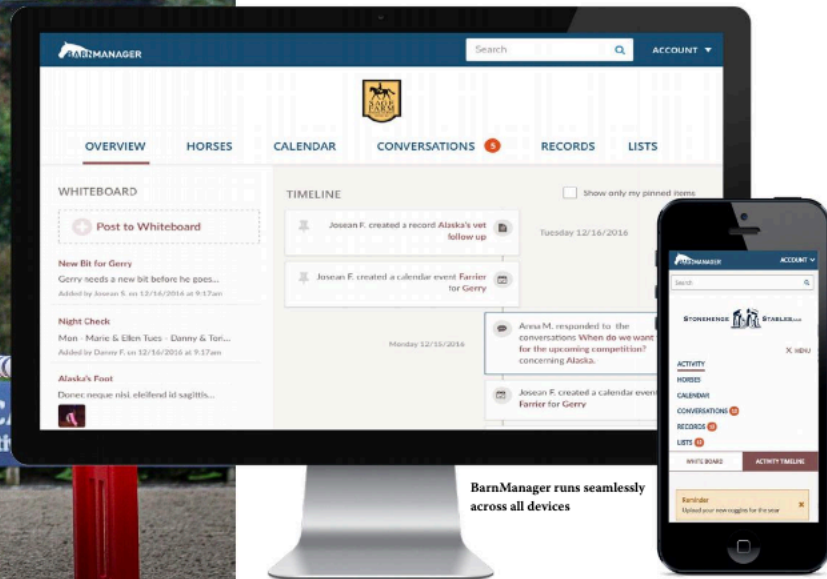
BARNMANAGER

Search

ACCOUNT

SAGE FARM

OVERVIEW HORSES CALENDAR CONVERSATIONS 5 RECORDS LISTS

WHITEBOARD

Post to Whiteboard

New Bit for Gerry
Gerry needs a new bit before he goes...
Added by Josean F. on 12/16/2016 at 9:17am

Night Check
Mon - Marie & Ellen Tues - Danny & Tori...
Added by Danny F. on 12/16/2016 at 9:17am

Alaska's Foot
Donec neque nisl, eleifend id sagittis...

TIMELINE

Show only my pinned items

Josean F. created a record Alaska's vet follow up

Tuesday 12/16/2016

Josean F. created a calendar event Farrier for Gerry

Monday 12/15/2016

Aresa M. responded to the conversations When do we want for the upcoming competition? concerning Alaska.

Josean F. created a calendar event Farrier for Gerry

BARNMANAGER

ACCOUNT

Search

STONEHENGE STABLES LLC

MENU

ACTIVITY
HORSES
CALENDAR
CONVERSATIONS 12
RECORDS 12
LISTS 12

WHITE BOARD

ACTIVITY TIMELINE

Reminder
Upload your new coggins for the year

BarnManager runs seamlessly across all devices